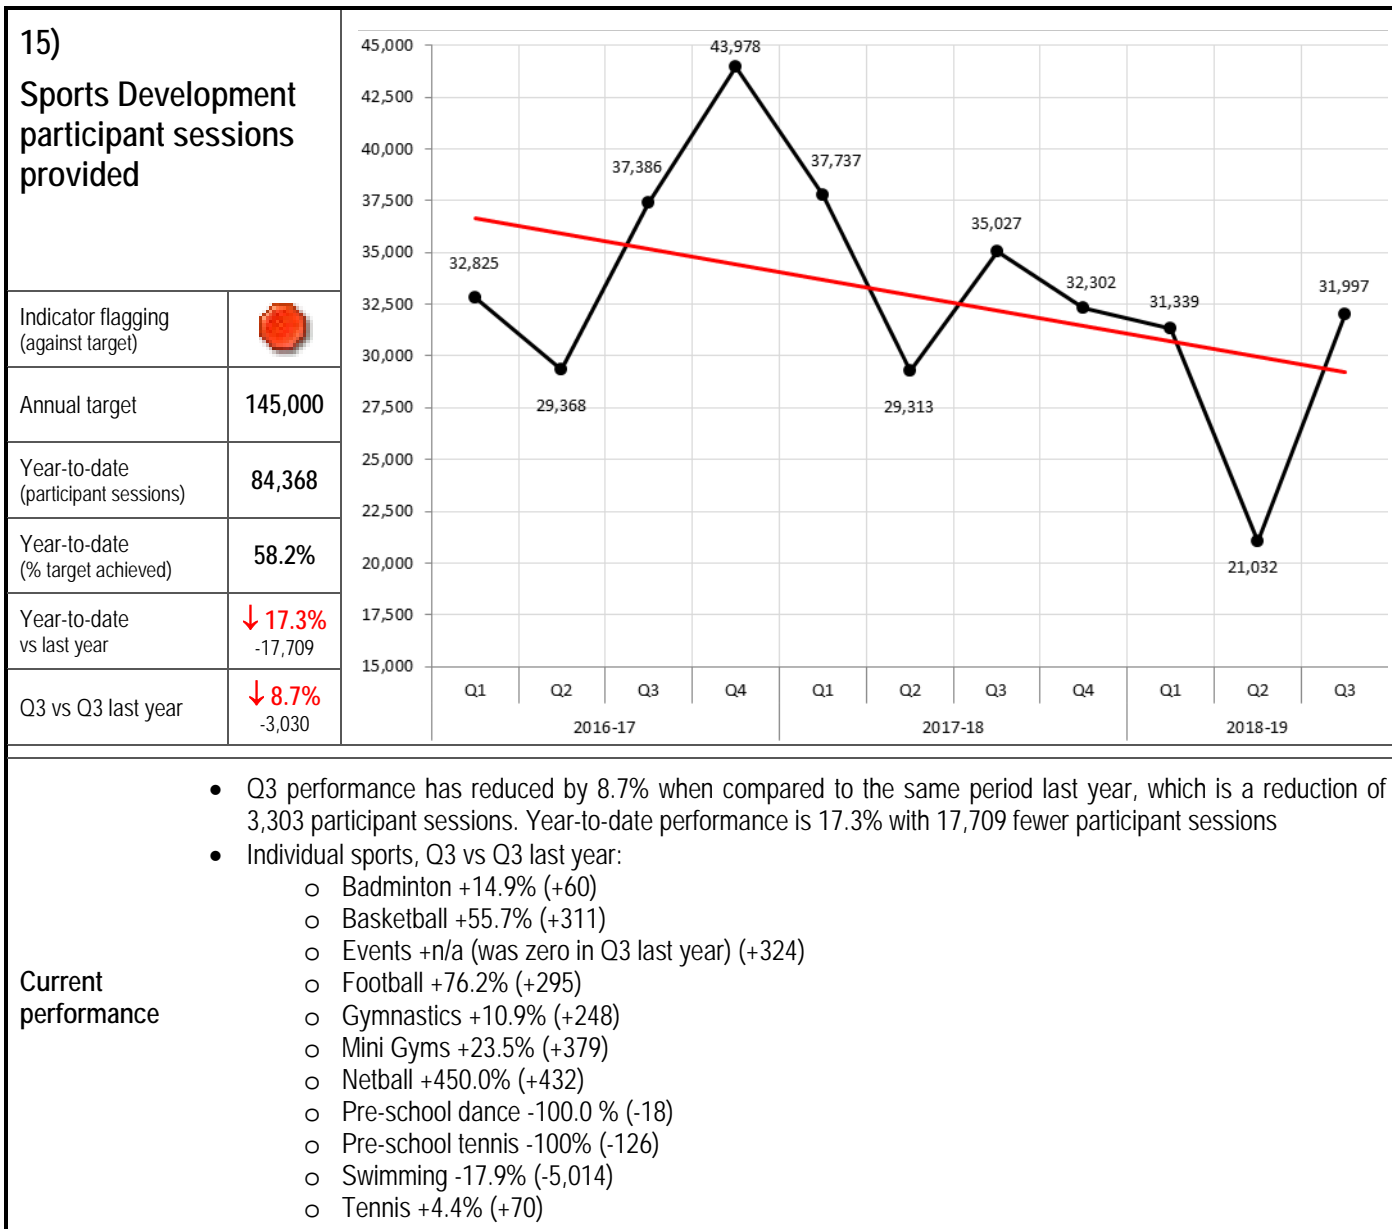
15)

Sports Development participant sessions provided

| Indicator flagging (against target) | |
|---|---|
| Annual target | 145,000 |
| Year-to-date (participant sessions) | 84,368 |
| Year-to-date (% target achieved) | 58.2% |
| Year-to-date vs last year | ↓ 17.3% -17,709 |
| Q3 vs Q3 last year | ↓ 8.7% -3,030 |

45,000
42,500
40,000
37,500
35,000
32,500
30,000
27,500
25,000
22,500
20,000
17,500
15,000

32,825
29,368
37,386
43,978
37,737
29,313
35,027
32,302
31,339
21,032
31,997

Q1 Q2 Q3 Q4 Q1 Q2 Q3 Q4 Q1 Q2 Q3
2016-17 2017-18 2018-19

Current performance

- Q3 performance has reduced by 8.7% when compared to the same period last year, which is a reduction of 3,303 participant sessions. Year-to-date performance is 17.3% with 17,709 fewer participant sessions
- Individual sports, Q3 vs Q3 last year:
  - Badminton +14.9% (+60)
  - Basketball +55.7% (+311)
  - Events +n/a (was zero in Q3 last year) (+324)
  - Football +76.2% (+295)
  - Gymnastics +10.9% (+248)
  - Mini Gyms +23.5% (+379)
  - Netball +450.0% (+432)
  - Pre-school dance -100.0 % (-18)
  - Pre-school tennis -100% (-126)
  - Swimming -17.9% (-5,014)
  - Tennis +4.4% (+70)